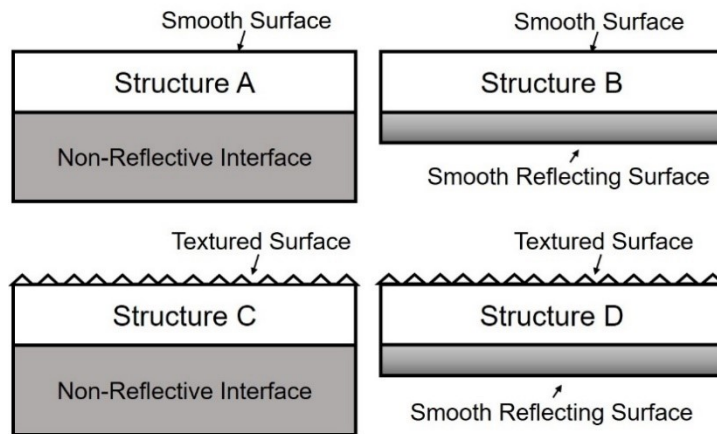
Smooth Surface

Structure A

Non-Reflective Interface

Smooth Surface

Structure B

Smooth Reflecting Surface

Textured Surface

Structure C

Non-Reflective Interface

Textured Surface

Structure D

Smooth Reflecting Surface